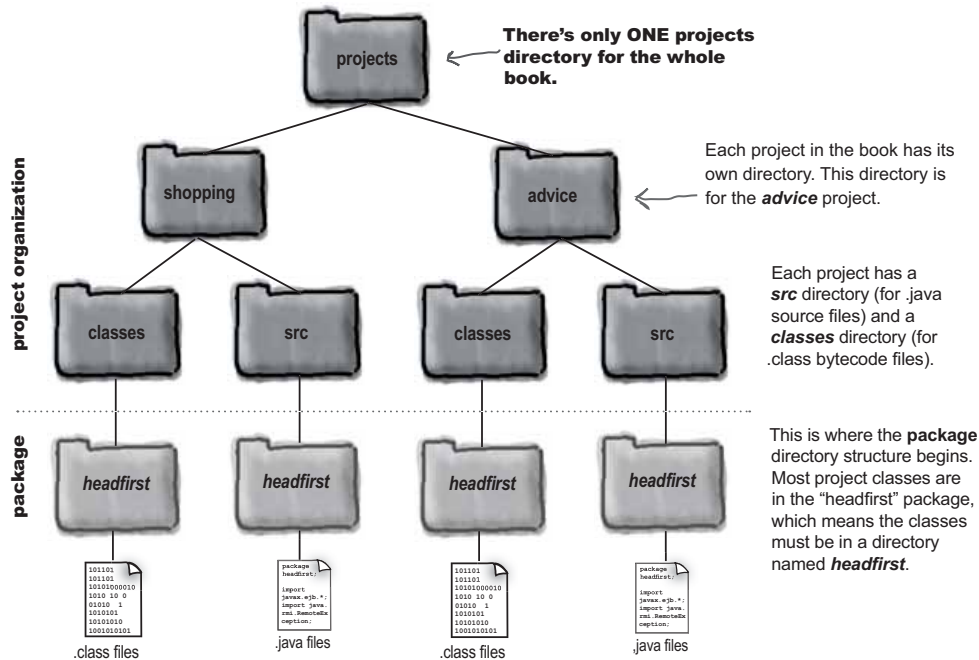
projects

There's only ONE projects directory for the whole book.

project organization

shopping

advice

Each project in the book has its own directory. This directory is for the ***advice*** project.

classes

src

classes

src

Each project has a ***src*** directory (for .java source files) and a ***classes*** directory (for .class bytecode files).

package

*headfirst*

*headfirst*

*headfirst*

*headfirst*

This is where the **package** directory structure begins. Most project classes are in the "headfirst" package, which means the classes must be in a directory named ***headfirst***.

101101
101101
10101000010
1010 10 0
01010 1
1010101
10101010
1001010101

.class files

package headfirst;

import javax.ejb.*;
import java.rmi.RemoteException;

.java files

101101
101101
10101000010
1010 10 0
01010 1
1010101
10101010
1001010101

.class files

package headfirst;

import javax.ejb.*;
import java.rmi.RemoteException;

,java files